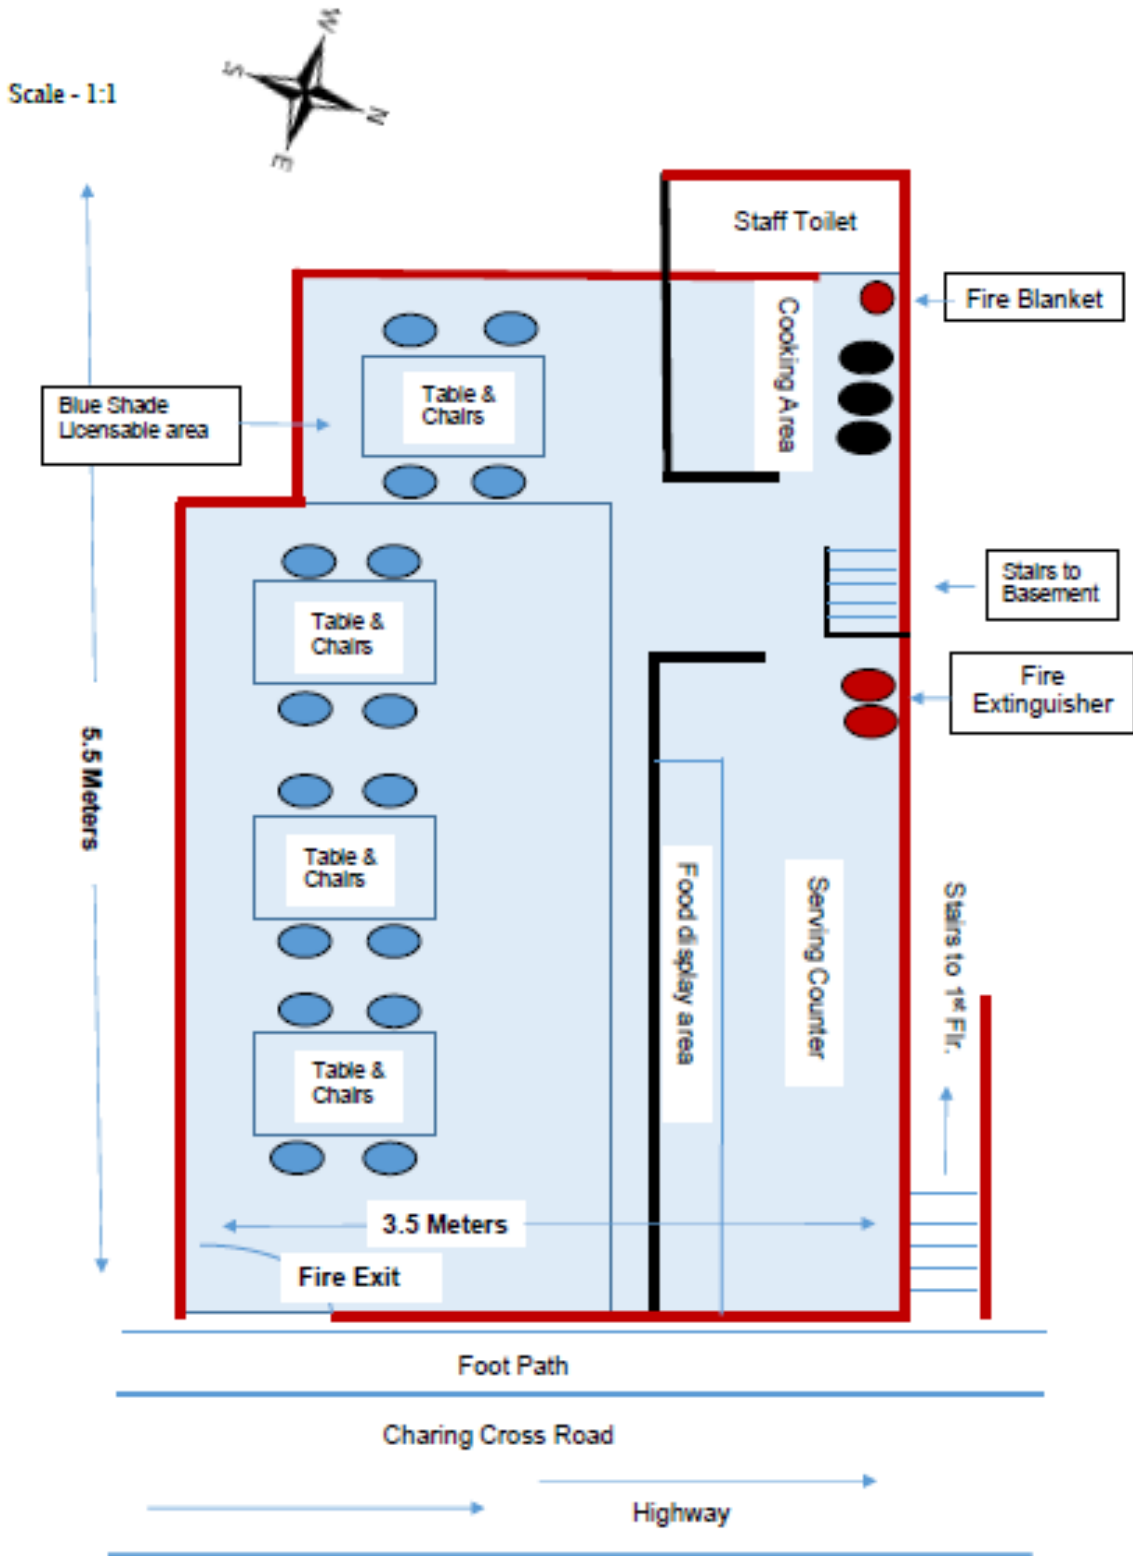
Scale - 1:1

W
S
N
E

Staff Toilet

Fire Blanket

Blue Shade Licensable area

Table & Chairs

Cooking Area

Table & Chairs

Stairs to Basement

Fire Extinguisher

5.5 Meters

Table & Chairs

Food display area

Serving Counter

Stairs to 1st Flr.

Table & Chairs

3.5 Meters

Fire Exit

Foot Path

Charing Cross Road

Highway